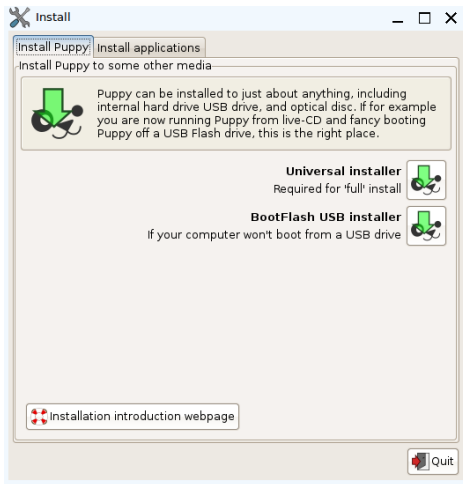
Install

Install Puppy | Install applications

Install Puppy to some other media

Puppy can be installed to just about anything, including internal hard drive USB drive, and optical disc. If for example you are now running Puppy from live-CD and fancy booting Puppy off a USB Flash drive, this is the right place.

**Universal installer**
Required for 'full' install

**BootFlash USB installer**
If your computer won't boot from a USB drive

Installation introduction webpage

Quit